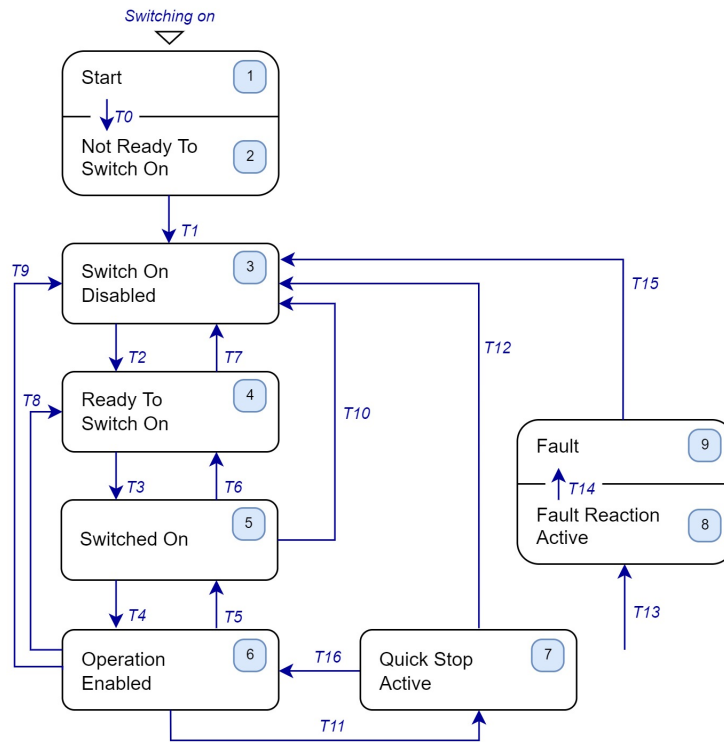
Switching on

Start
1
T0
Not Ready To Switch On
2
T1
T9
Switch On Disabled
3
T15
T12
T2
T7
T8
Ready To Switch On
4
T10
Fault
9
T14
Fault Reaction Active
8
T3
T6
Switched On
5
T13
T4
T5
Operation Enabled
6
T16
Quick Stop Active
7
T11